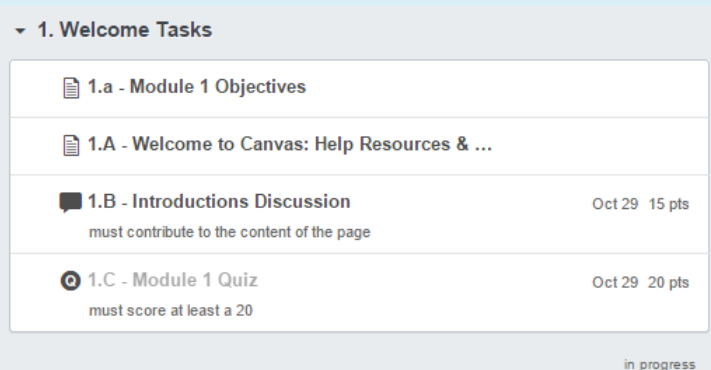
1. Welcome Tasks

1.a - Module 1 Objectives

1.A - Welcome to Canvas: Help Resources & ...

1.B - Introductions Discussion
Oct 29 15 pts
must contribute to the content of the page

1.C - Module 1 Quiz
Oct 29 20 pts
must score at least a 20

in progress